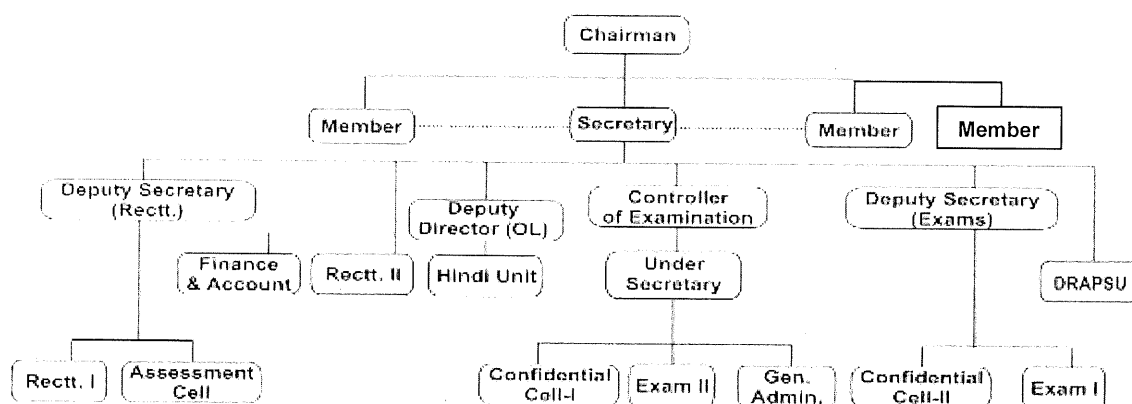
Chairman

Member

Secretary

Member

Member

Deputy Secretary (Rectt.)

Finance & Account

Rectt. II

Deputy Director (OL)

Hindi Unit

Controller of Examination

Under Secretary

Deputy Secretary (Exams)

DRAPSU

Rectt. I

Assessment Cell

Confidential Cell-I

Exam II

Gen. Admin.

Confidential Cell-II

Exam I